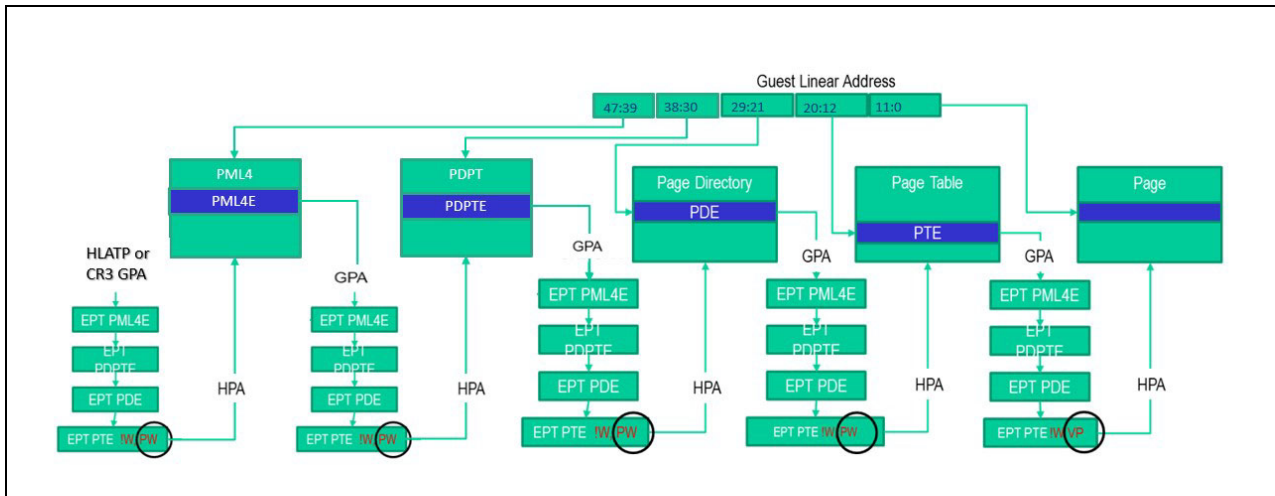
Guest Linear Address

47:39 | 38:30 | 29:21 | 20:12 | 11:0

PML4
PML4E

PDPT
PDPTE

Page Directory
PDE

Page Table
PTE

Page

HLATP or CR3 GPA

EPT PML4E
EPT PDPTE
EPT PDE
EPT PTE !W PW
HPA

GPA
EPT PML4E
EPT PDPTE
EPT PDE
EPT PTE !W PW
HPA

GPA
EPT PML4E
EPT PDPTE
EPT PDE
EPT PTE !W PW
HPA

GPA
EPT PML4E
EPT PDPTE
EPT PDE
EPT PTE !W PW
HPA

GPA
EPT PML4E
EPT PDPTE
EPT PDE
EPT PTE !W VP
HPA